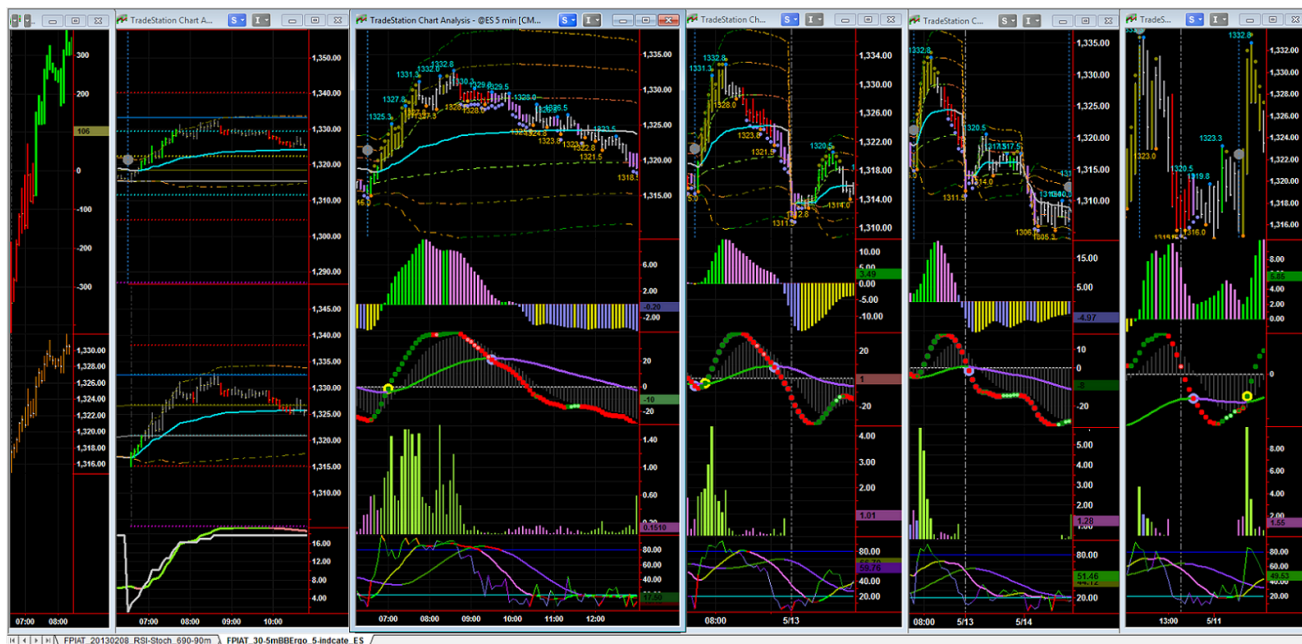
TradeStation Chart A...
TradeStation Chart Analysis - @ES 5 min [CM...
TradeStation Ch...
TradeStation C...
TradeS...

300
200
106
0
-100
-200
-300
1,330.00
1,328.00
1,326.00
1,324.00
1,322.00
1,320.00
1,318.00
1,316.00
07:00
08:00

1,350.00
1,340.00
1,330.00
1,320.00
1,310.00
1,300.00
1,290.00
1,345.00
1,340.00
1,335.00
1,330.00
1,325.00
1,320.00
1,315.00
1,310.00
16.00
12.00
8.00
4.00
07:00
08:00
09:00
10:00

1332.6
1331.5
1332.0
1327.6
1325.3
1329.5
1326.0
1326.5
1323.8
1322.8
1321.5
1318.
1,335.00
1,330.00
1,325.00
1,320.00
1,315.00
6.00
2.00
-0.20
-2.00
20
0
-10
-20
1.40
1.00
0.60
0.20
80.00
60.00
40.00
20.00
07:00
08:00
09:00
10:00
11:00
12:00

1332.8
1331.3
1328.0
1323.8
1321.8
1320.5
1312.8
1311.0
1,334.00
1,330.00
1,326.00
1,322.00
1,318.00
1,314.00
1,310.00
5.00
0.00
-5.00
-10.00
20
1
-20
4.00
3.00
2.00
1.01
80.00
40.00
20.00
08:00
5/13

1332.8
1320.5
1317.5
1314.0
1311.5
1306.5
1305.3
1,335.00
1,330.00
1,325.00
1,320.00
1,315.00
1,310.00
15.00
5.00
-4.97
10
0
-8
-20
5.00
4.00
3.00
2.00
1.28
80.00
51.46
20.00
08:00
5/13
5/14

1332.8
1323.3
1323.0
1320.5
1319.8
1316.0
1,332.00
1,328.00
1,324.00
1,320.00
1,316.00
8.00
4.00
2.00
0.00
0
8.00
6.00
4.00
1.55
80.00
60.00
40.00
20.00
13:00
5/11

FPIAT_20130208_RSI-Stoch_690-90m
FPIAT_30-5mBBErgo_5-indcate_ES